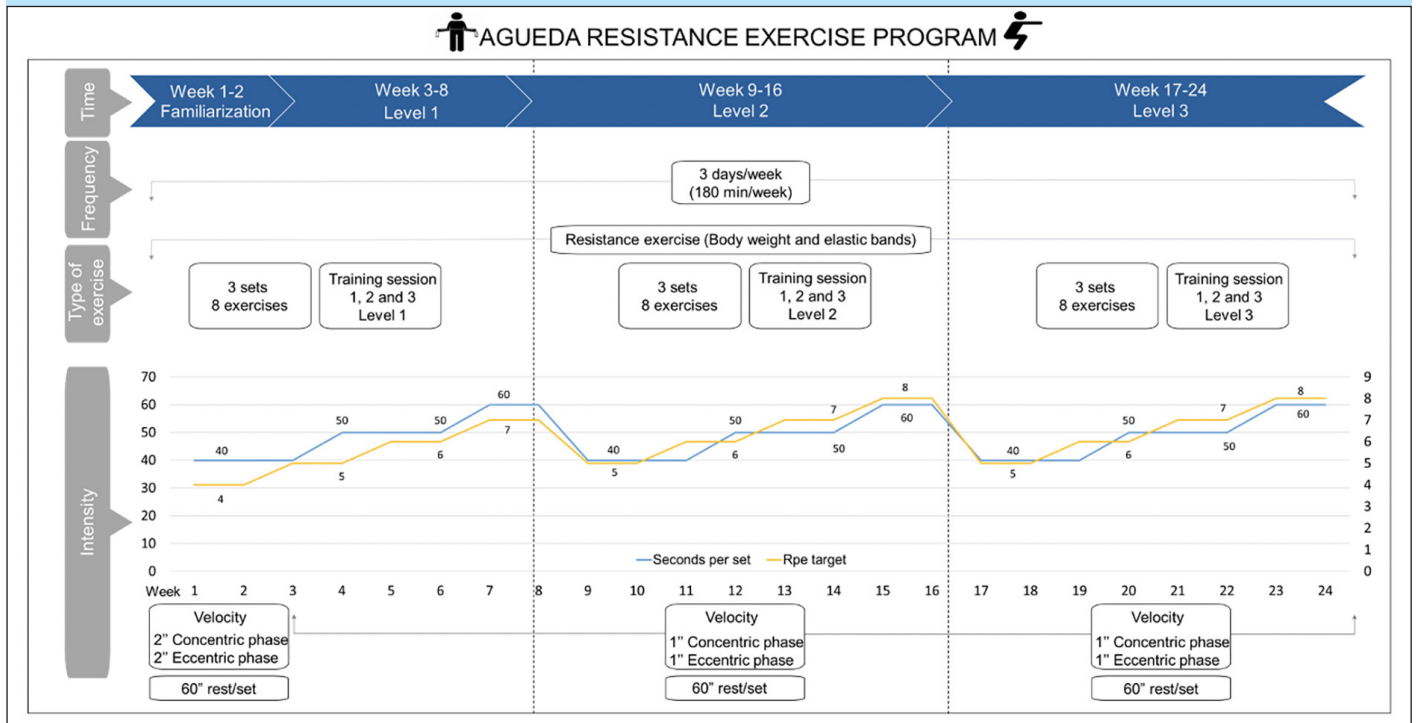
AGUEDA RESISTANCE EXERCISE PROGRAM

Time

Week 1-2 Familiarization

Week 3-8 Level 1

Week 9-16 Level 2

Week 17-24 Level 3

Frequency

3 days/week (180 min/week)

Type of exercise

Resistance exercise (Body weight and elastic bands)

3 sets 8 exercises

Training session 1, 2 and 3 Level 1

3 sets 8 exercises

Training session 1, 2 and 3 Level 2

3 sets 8 exercises

Training session 1, 2 and 3 Level 3

Intensity

70
60
50
40
30
20
10
0

9
8
7
6
5
4
3
2
1
0

40
4
50
5
50
6
60
7
40
5
50
6
7
50
8
60
40
5
50
6
7
50
8
60

Seconds per set
Rpe target

Week 1 2 3 4 5 6 7 8 9 10 11 12 13 14 15 16 17 18 19 20 21 22 23 24

Velocity
2'' Concentric phase
2'' Eccentric phase

60'' rest/set

Velocity
1'' Concentric phase
1'' Eccentric phase

60'' rest/set

Velocity
1'' Concentric phase
1'' Eccentric phase

60'' rest/set